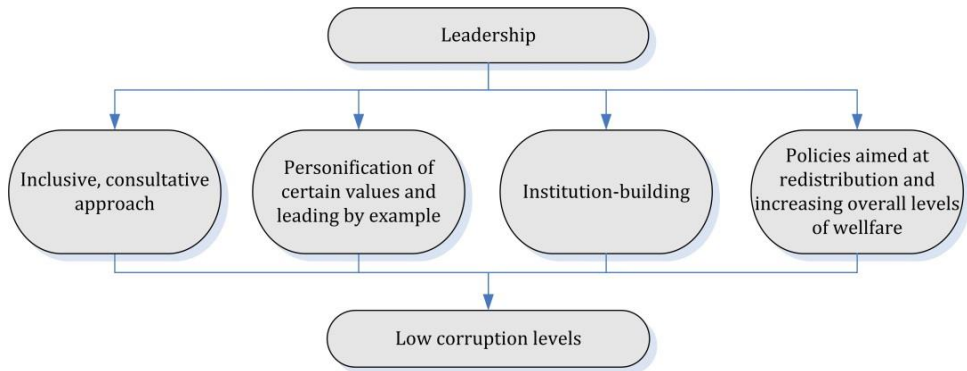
Leadership

Inclusive, consultative approach

Personification of certain values and leading by example

Institution-building

Policies aimed at redistribution and increasing overall levels of wellfare

Low corruption levels